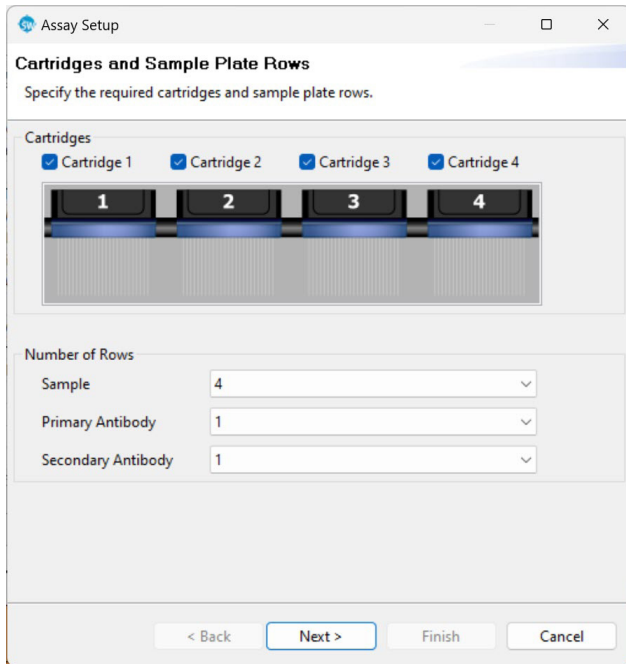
Assay Setup

Cartridges and Sample Plate Rows

Specify the required cartridges and sample plate rows.

Cartridges

Cartridge 1 Cartridge 2 Cartridge 3 Cartridge 4

1 2 3 4

Number of Rows

| Sample | 4 |
|---|---|
| Primary Antibody | 1 |
| Secondary Antibody | 1 |

< Back Next > Finish Cancel